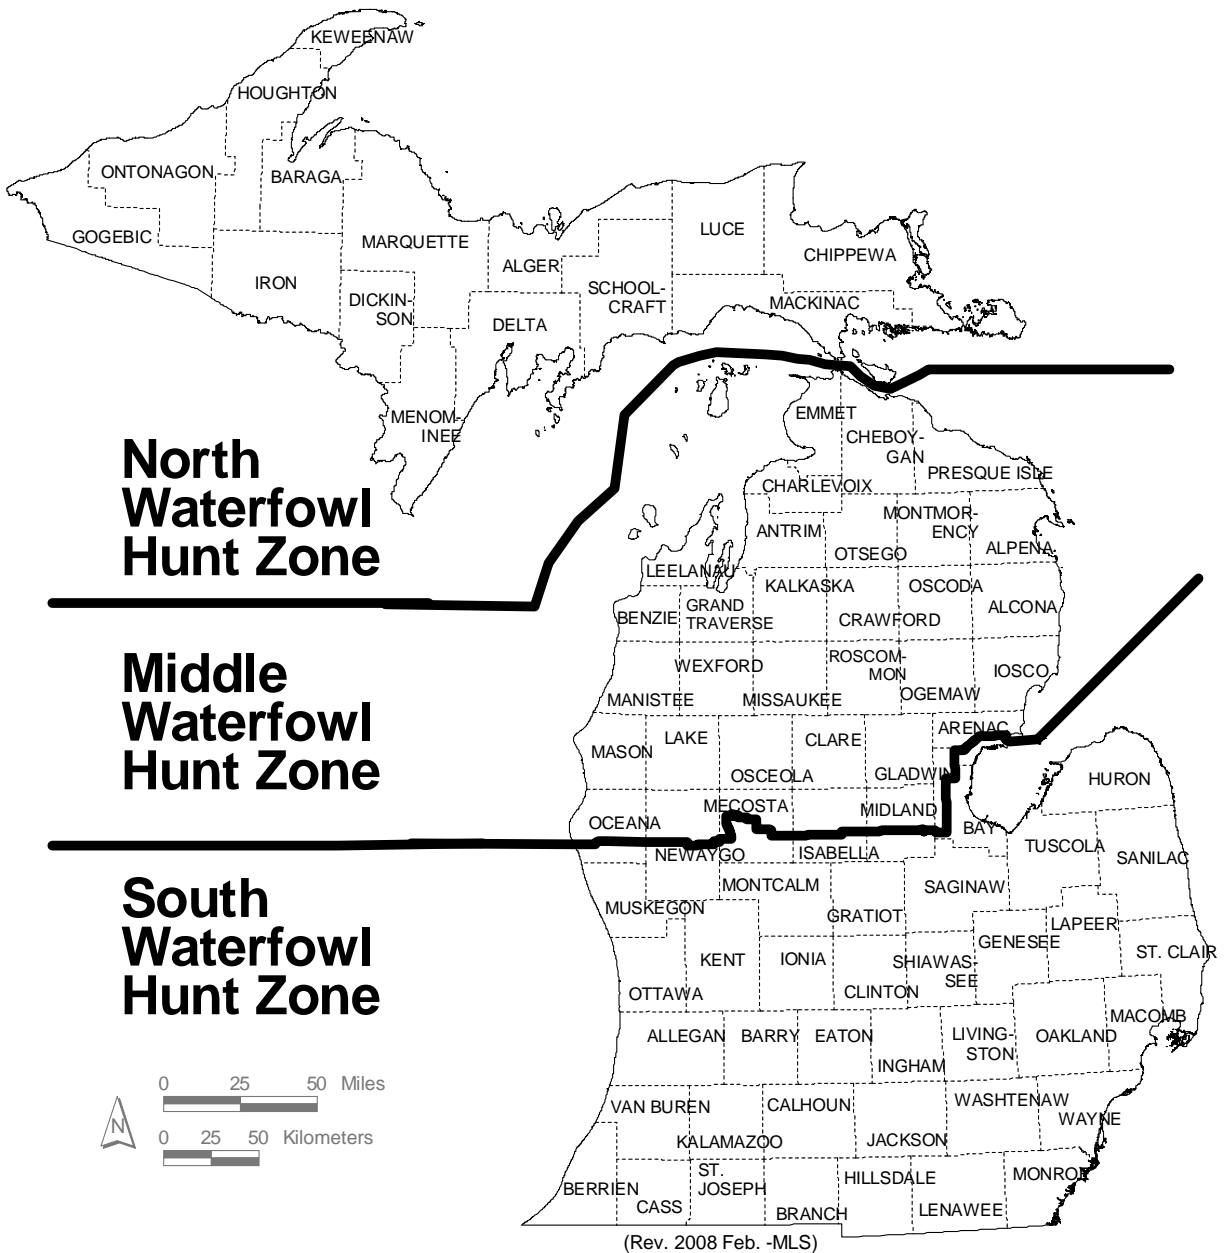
KEWEENAW
HOUGHTON
ONTONAGON
BARAGA
GOGEBIC
MARQUETTE
LUCE
CHIPPEWA
IRON
ALGER
SCHOOLCRAFT
DICKINSON
DELTA
MACKINAC
MENOMINEE

North Waterfowl Hunt Zone

EMMET
CHEBOYGAN
PRESQUE ISLE
CHARLEVOIX
ANTRIM
MONTMORENCY
OTSEGO
ALPENA
LEELANAU
KALKASKA
OSCODA
BENZIE
GRAND TRAVERSE
CRAWFORD
ALCONA

Middle Waterfowl Hunt Zone

WEXFORD
ROSCOMMON
IOSCO
MANISTEE
MISSAUKEE
OGEMAW
ARENAC
MASON
LAKE
CLARE
OSCEOLA
GLADWIN
HURON
MECOSTA
MIDLAND
OCEANA
BAY
NEWAYGO
ISABELLA
TUSCOLA
SANILAC

South Waterfowl Hunt Zone

MONTCALM
SAGINAW
MUSKEGON
GRATIOT
LAPEER
GENESEE
ST. CLAIR
KENT
IONIA
SHIAWASSEE
OTTAWA
CLINTON
MACOMB
ALLEGAN
BARRY
EATON
LIVINGSTON
OAKLAND
INGHAM
0 25 50 Miles
N
0 25 50 Kilometers
VAN BUREN
CALHOUN
WASHTENAW
WAYNE
KALAMAZOO
JACKSON
ST. JOSEPH
HILLSDALE
MONROE
BERRIEN
CASS
BRANCH
LENAWEE
(Rev. 2008 Feb. -MLS)